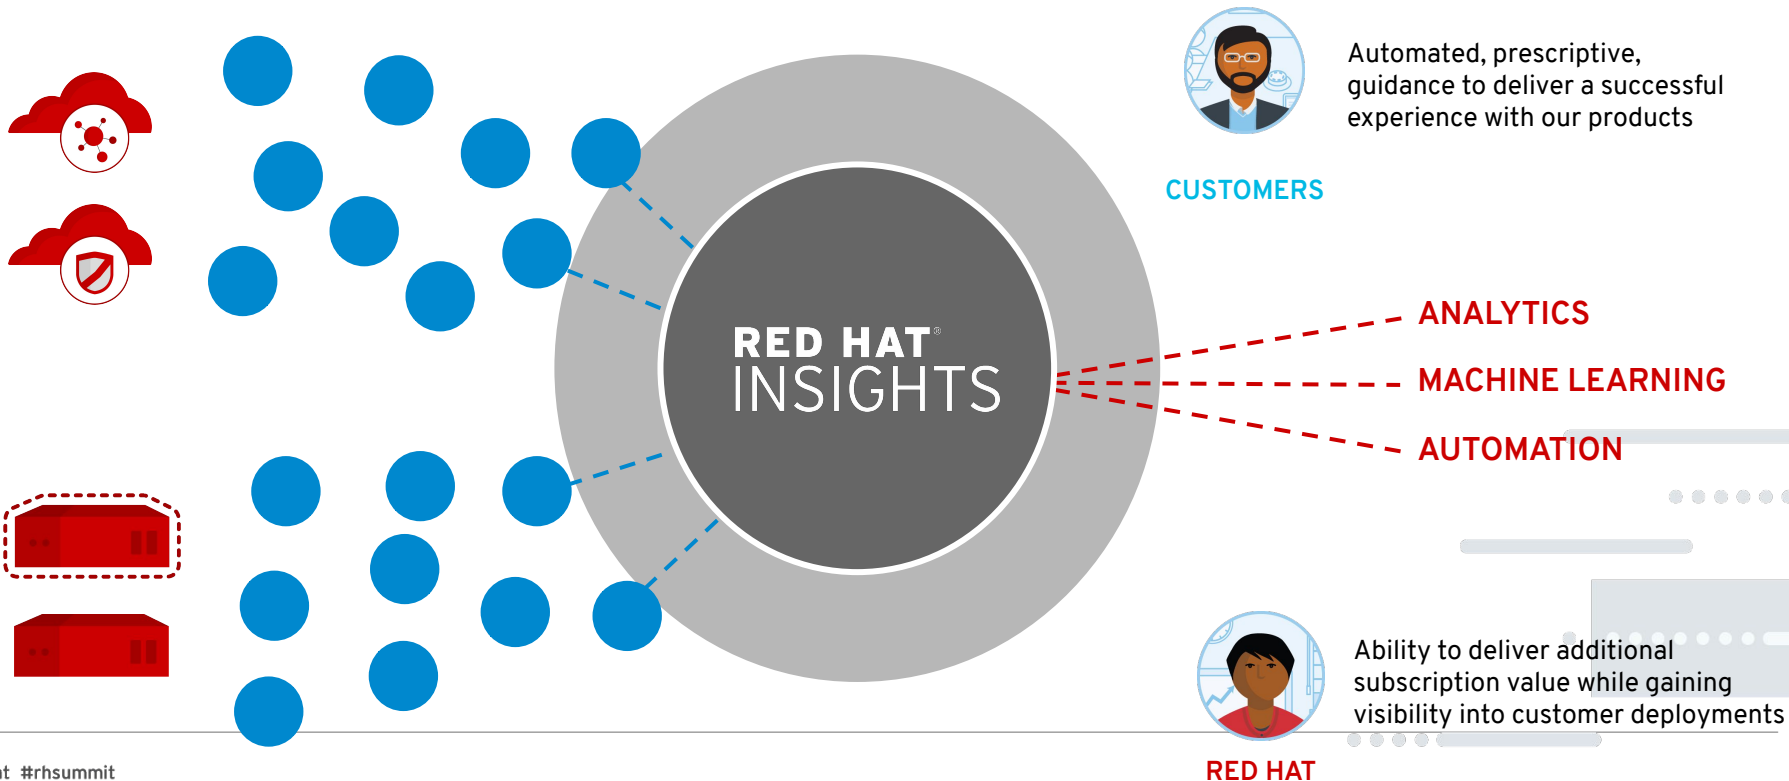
RED HAT®
INSIGHTS

Automated, prescriptive, guidance to deliver a successful experience with our products

CUSTOMERS

ANALYTICS

MACHINE LEARNING

AUTOMATION

Ability to deliver additional subscription value while gaining visibility into customer deployments

RED HAT

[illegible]t #rhsummit